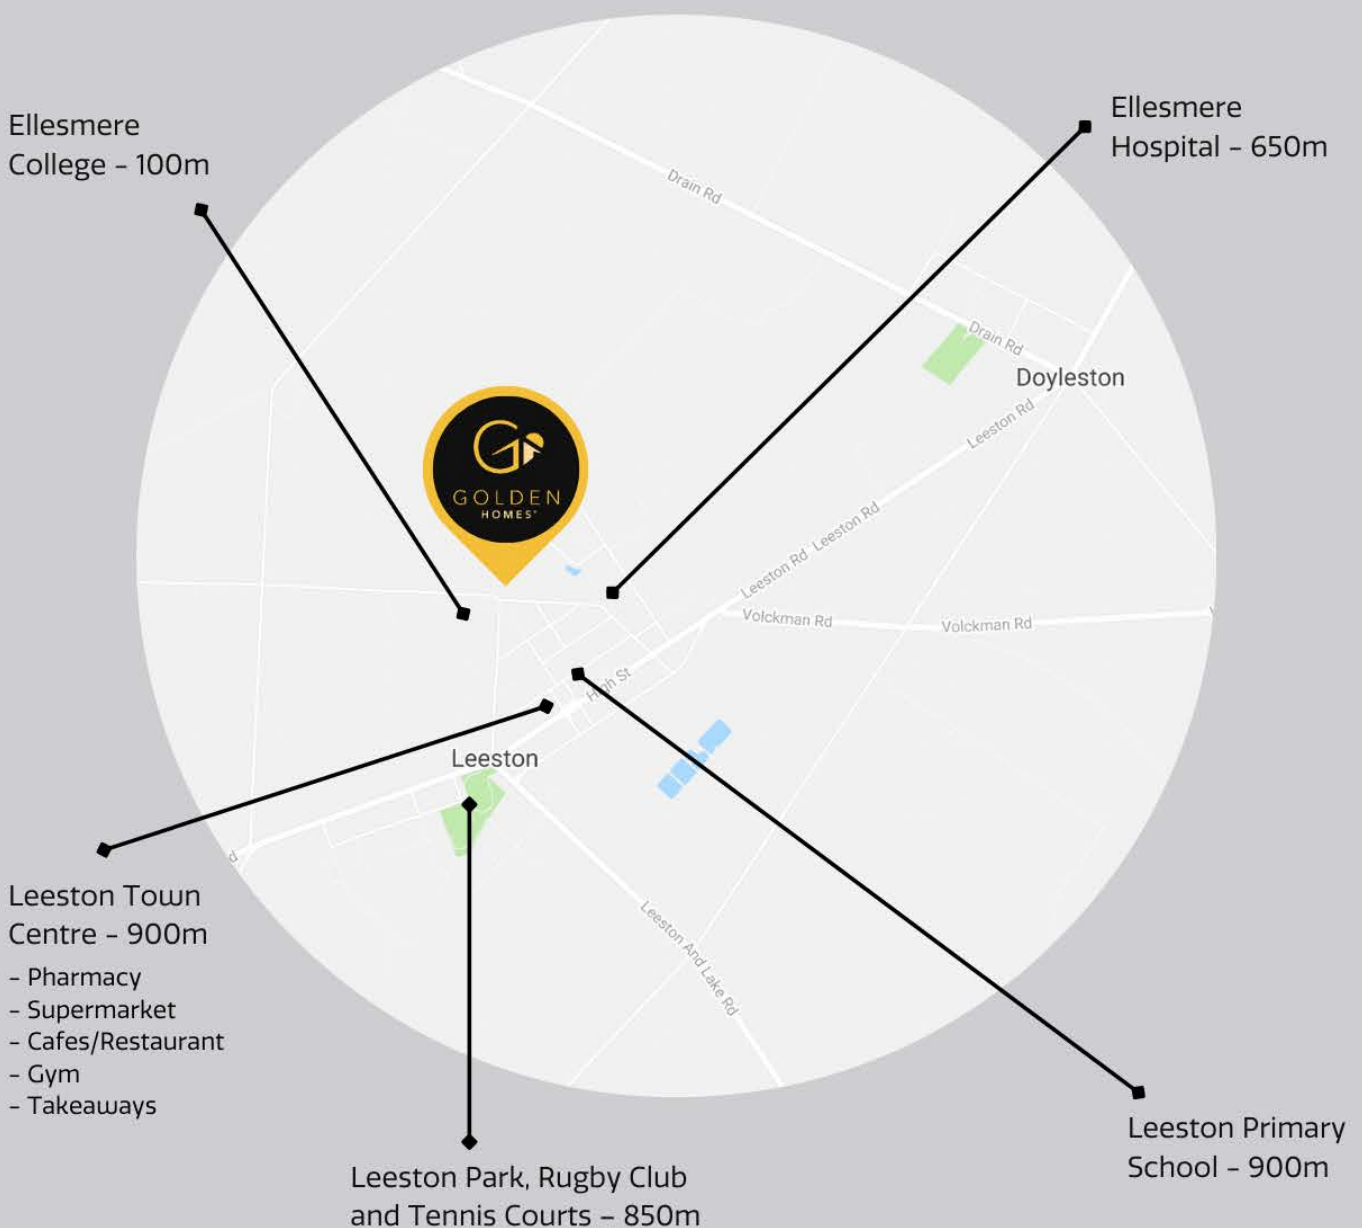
Ellesmere College - 100m

Ellesmere Hospital - 650m

Drain Rd

Drain Rd

Doyleston

Leeston Rd

Leeston Rd

Leeston Rd

GOLDEN HOMES

Volckman Rd

Volckman Rd

High St

Leeston

Leeston And Lake Rd

Leeston Town Centre - 900m
- Pharmacy
- Supermarket
- Cafes/Restaurant
- Gym
- Takeaways

Leeston Park, Rugby Club and Tennis Courts - 850m

Leeston Primary School - 900m